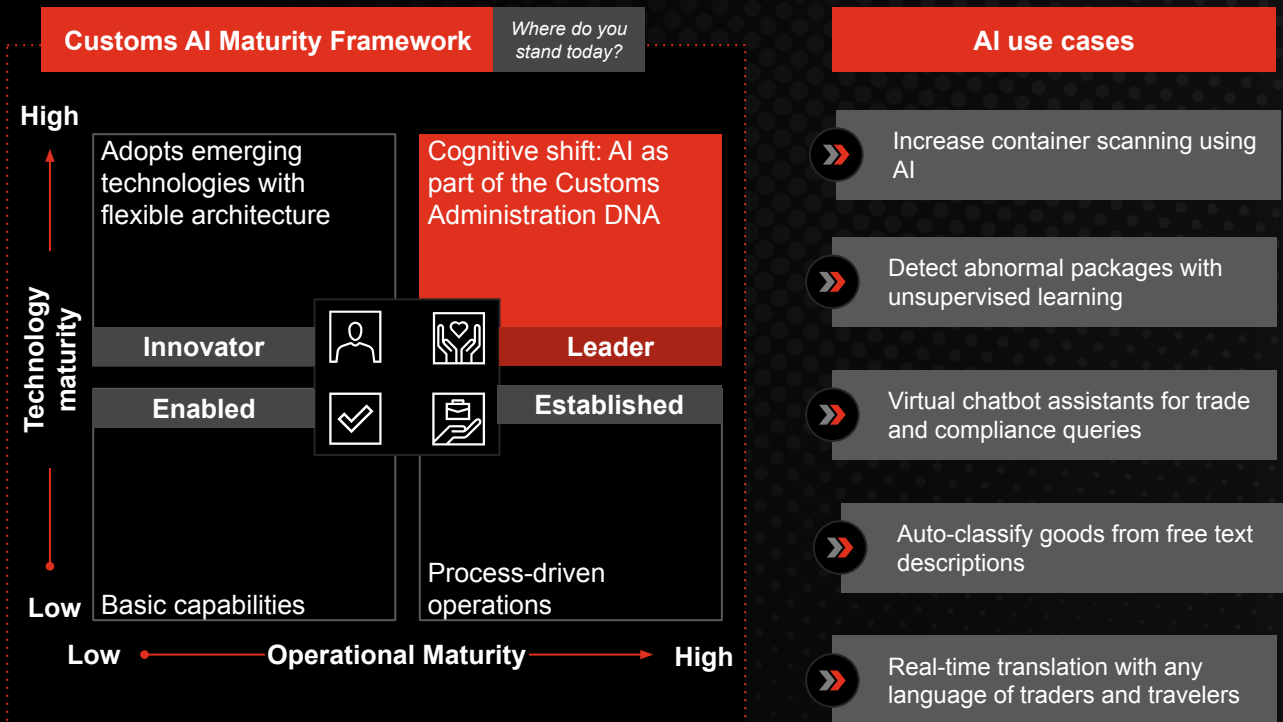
Customs AI Maturity Framework

Where do you stand today?

High

Technology maturity

Low

Adopts emerging technologies with flexible architecture

Innovator

Cognitive shift: AI as part of the Customs Administration DNA

Leader

Enabled

Basic capabilities

Established

Process-driven operations

Low Operational Maturity High

AI use cases

Increase container scanning using AI

Detect abnormal packages with unsupervised learning

Virtual chatbot assistants for trade and compliance queries

Auto-classify goods from free text descriptions

Real-time translation with any language of traders and travelers